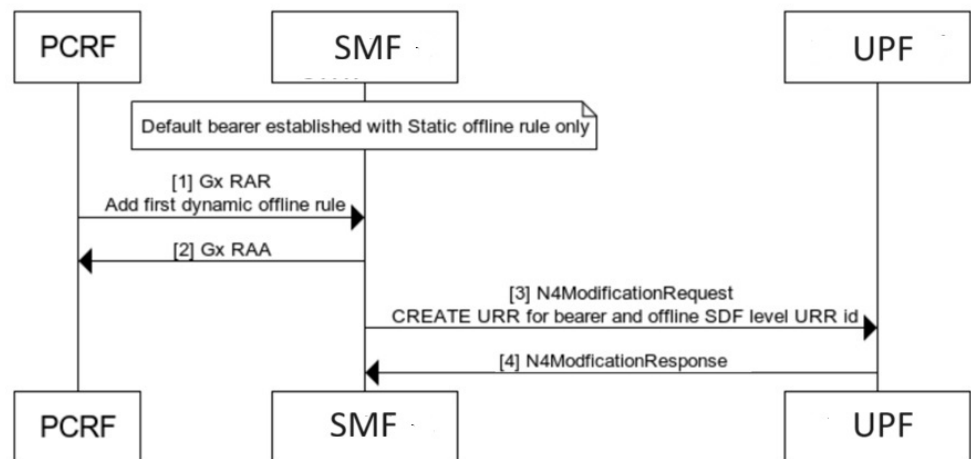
PCRF

SMF

UPF

Default bearer established with Static offline rule only

[1] Gx RAR
Add first dynamic offline rule

[2] Gx RAA

[3] N4ModificationRequest
CREATE URR for bearer and offline SDF level URR id

[4] N4ModficationResponse

PCRF

SMF

UPF